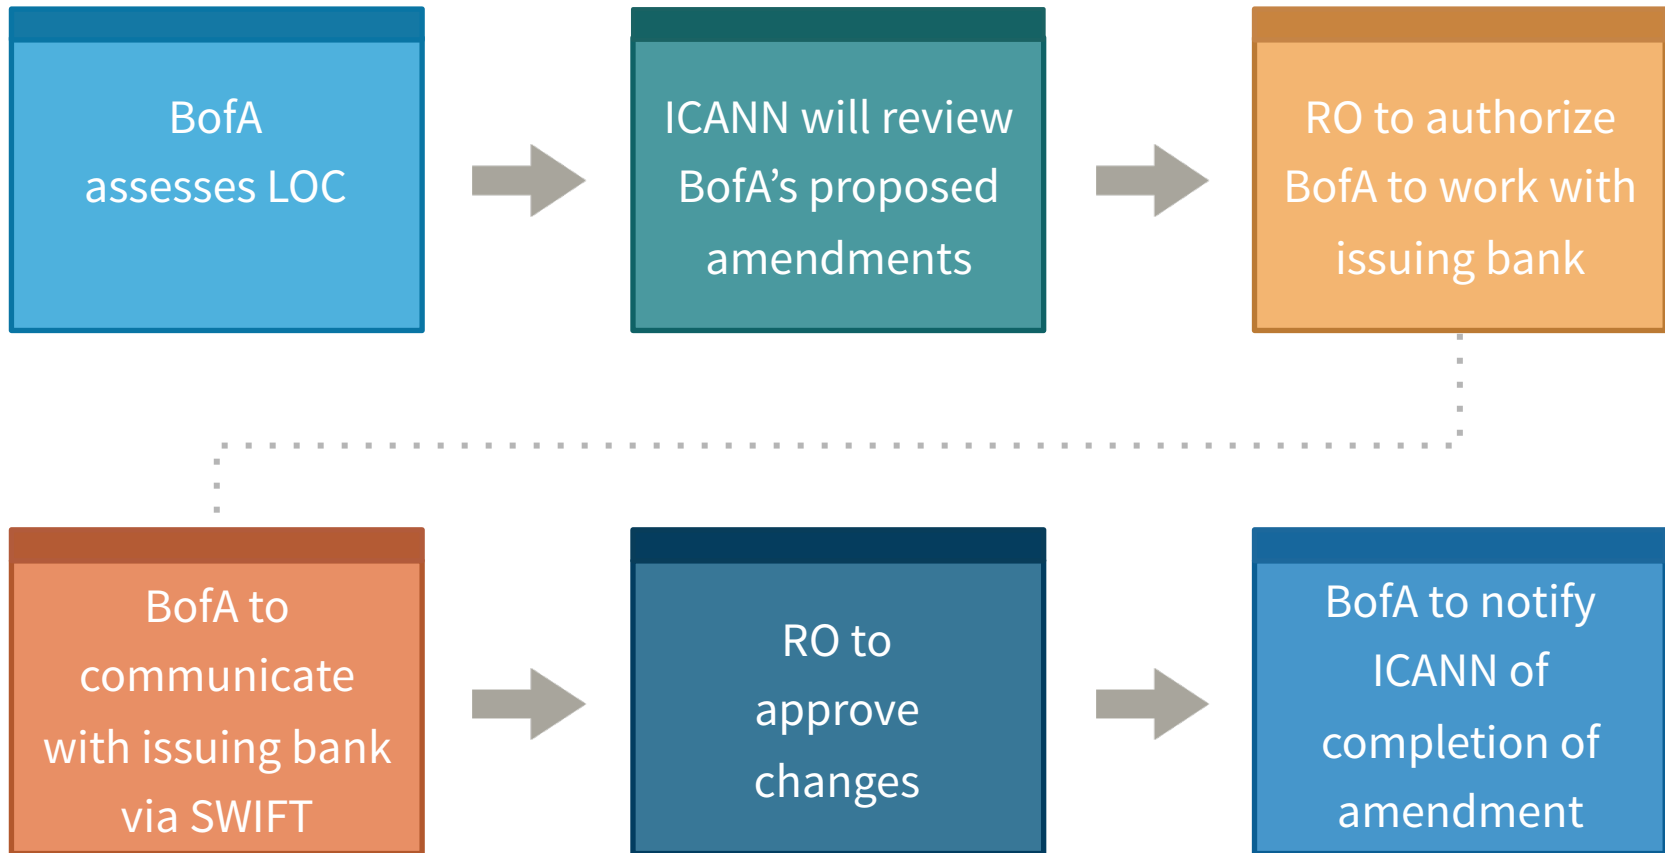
BofA assesses LOC

ICANN will review BofA’s proposed amendments

RO to authorize BofA to work with issuing bank

BofA to communicate with issuing bank via SWIFT

RO to approve changes

BofA to notify ICANN of completion of amendment